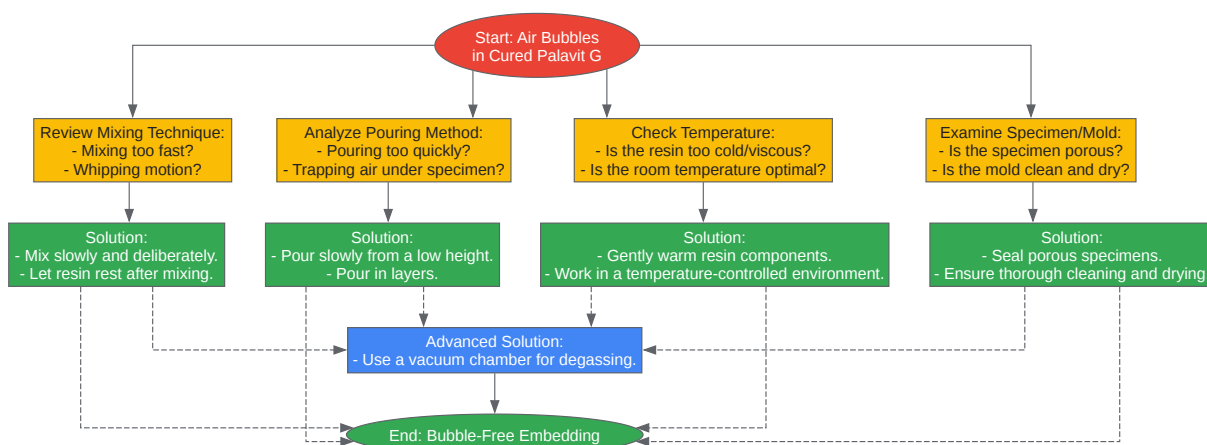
Start: Air Bubbles in Cured Palavit G

Review Mixing Technique:
- Mixing too fast?
- Whipping motion?

Analyze Pouring Method:
- Pouring too quickly?
- Trapping air under specimen?

Check Temperature:
- Is the resin too cold/viscous?
- Is the room temperature optimal?

Examine Specimen/Mold:
- Is the specimen porous?
- Is the mold clean and dry?

Solution:
- Mix slowly and deliberately.
- Let resin rest after mixing.

Solution:
- Pour slowly from a low height.
- Pour in layers.

Solution:
- Gently warm resin components.
- Work in a temperature-controlled environment.

Solution:
- Seal porous specimens.
- Ensure thorough cleaning and drying

Advanced Solution:
- Use a vacuum chamber for degassing.

End: Bubble-Free Embedding